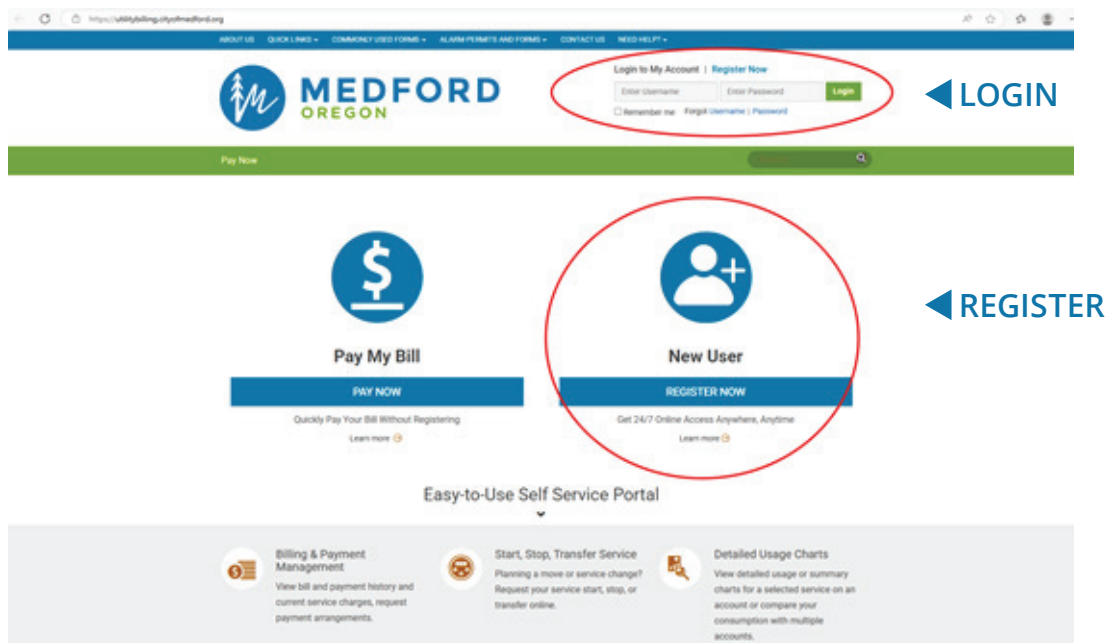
https://utilitybilling.cityofmedford.org

ABOUT US QUICK LINKS ▾ COMMONLY USED FORMS ▾ ALARM PERMITS AND FORMS ▾ CONTACT US NEED HELP? ▾

MEDFORD OREGON

Login to My Account | Register Now

Enter Username Enter Password Login

Remember me Forgot Username | Password

LOGIN

Pay Now

REGISTER

Pay My Bill

PAY NOW

Quickly Pay Your Bill Without Registering

Learn more

New User

REGISTER NOW

Get 24/7 Online Access Anywhere, Anytime

Learn more

Easy-to-Use Self Service Portal

Billing & Payment Management

View bill and payment history and current service charges, request payment arrangements.

Start, Stop, Transfer Service

Planning a move or service change? Request your service start, stop, or transfer online.

Detailed Usage Charts

View detailed usage or summary charts for a selected service on an account or compare your consumption with multiple accounts.